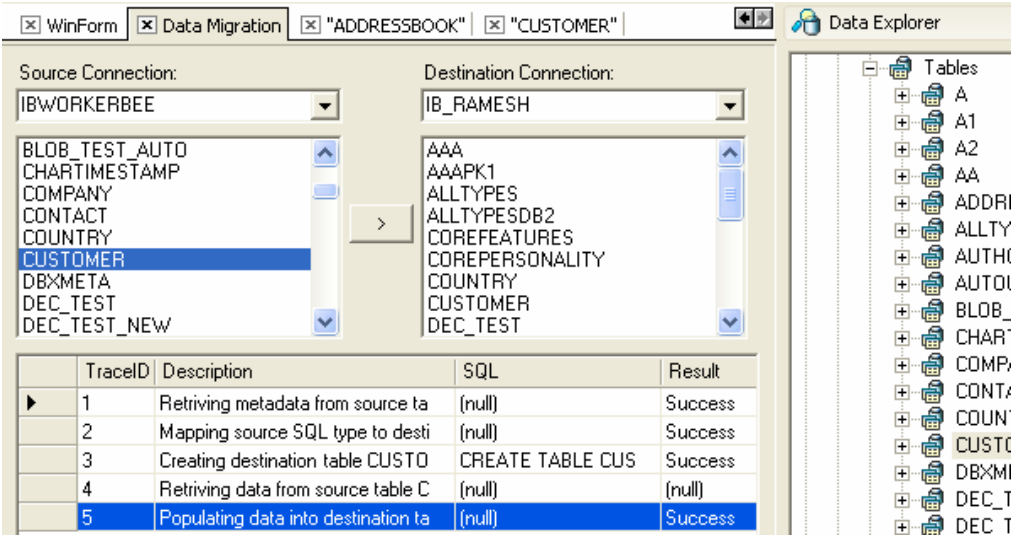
WinForm | Data Migration | "ADDRESSBOOK" | "CUSTOMER"

Data Explorer

Source Connection:
IBWORKERBEE

Destination Connection:
IB_RAMESH

BLOB_TEST_AUTO
CHARTIMESTAMP
COMPANY
CONTACT
COUNTRY
CUSTOMER
DBXMETA
DEC_TEST
DEC_TEST_NEW

>

AAA
AAAPK1
ALLTYPES
ALLTYPESDB2
COREFEATURES
COREPERSONALITY
COUNTRY
CUSTOMER
DEC_TEST

| TraceID | Description | SQL | Result |
|---|---|---|---|
| 1 | Retriving metadata from source ta | (null) | Success |
| 2 | Mapping source SQL type to desti | (null) | Success |
| 3 | Creating destination table CUSTO | CREATE TABLE CUS | Success |
| 4 | Retriving data from source table C | (null) | (null) |
| 5 | Populating data into destination ta | (null) | Success |

Tables
A
A1
A2
AA
ADDRI
ALLTY
AUTHO
AUTOL
BLOB_
CHART
COMPA
CONTA
COUNT
CUSTO
DBXMI
DEC_T
DEC_T